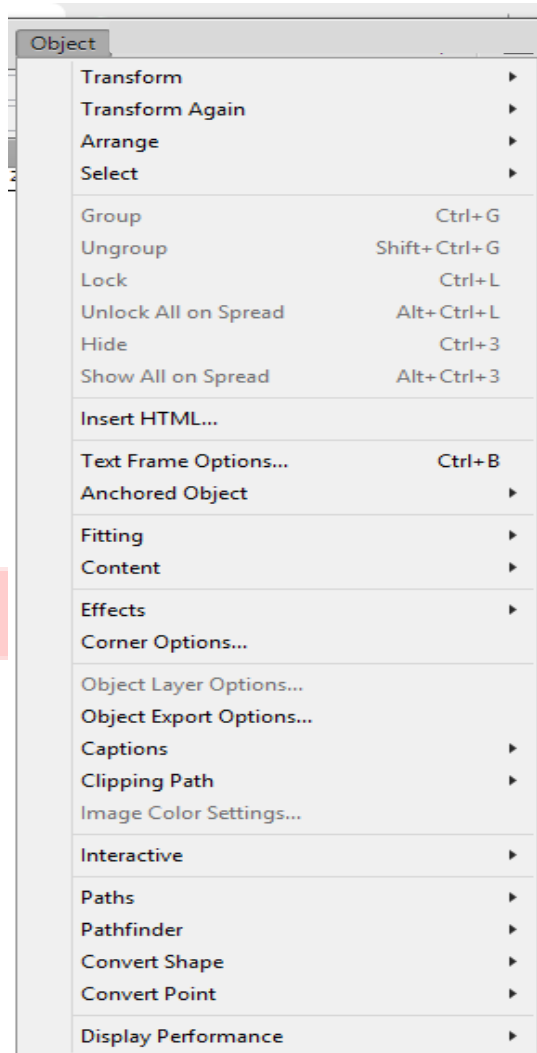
Object
Transform
Transform Again
Arrange
Select
Group Ctrl+G
Ungroup Shift+Ctrl+G
Lock Ctrl+L
Unlock All on Spread Alt+Ctrl+L
Hide Ctrl+3
Show All on Spread Alt+Ctrl+3
Insert HTML...
Text Frame Options... Ctrl+B
Anchored Object
Fitting
Content
Effects
Corner Options...
Object Layer Options...
Object Export Options...
Captions
Clipping Path
Image Color Settings...
Interactive
Paths
Pathfinder
Convert Shape
Convert Point
Display Performance